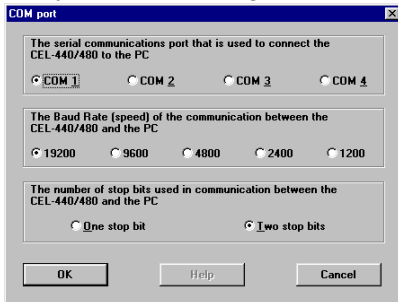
COM port

The serial communications port that is used to connect the CEL-440/480 to the PC

COM 1 COM 2 COM 3 COM 4

The Baud Rate (speed) of the communication between the CEL-440/480 and the PC

19200 9600 4800 2400 1200

The number of stop bits used in communication between the CEL-440/480 and the PC

One stop bit Two stop bits

OK Help Cancel